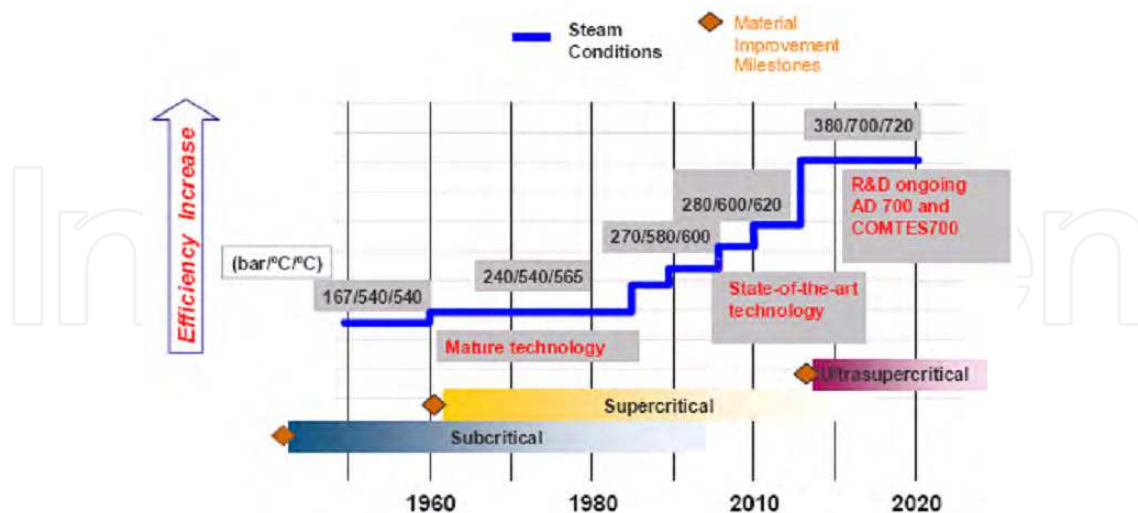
Steam Conditions

Material Improvement Milestones

Efficiency Increase

(bar/°C/°C)

167/540/540

240/540/565

270/580/600

280/600/620

380/700/720

R&D ongoing AD 700 and COMTES700

State-of-the-art technology

Mature technology

Ultrasupercritical

Supercritical

Subcritical

1960

1980

2010

2020